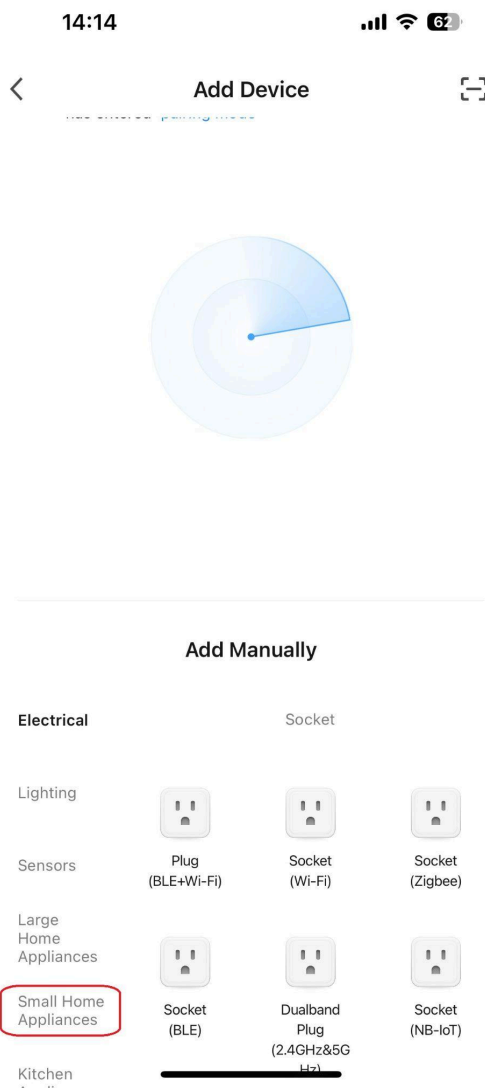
14:14

62

Add Device

has entered "pairing mode"

Add Manually

Electrical

Lighting

Sensors

Large Home Appliances

Small Home Appliances

Kitchen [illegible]

Socket

Plug (BLE+Wi-Fi)

Socket (Wi-Fi)

Socket (Zigbee)

Socket (BLE)

Dualband Plug (2.4GHz&5G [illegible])

Socket (NB-IoT)